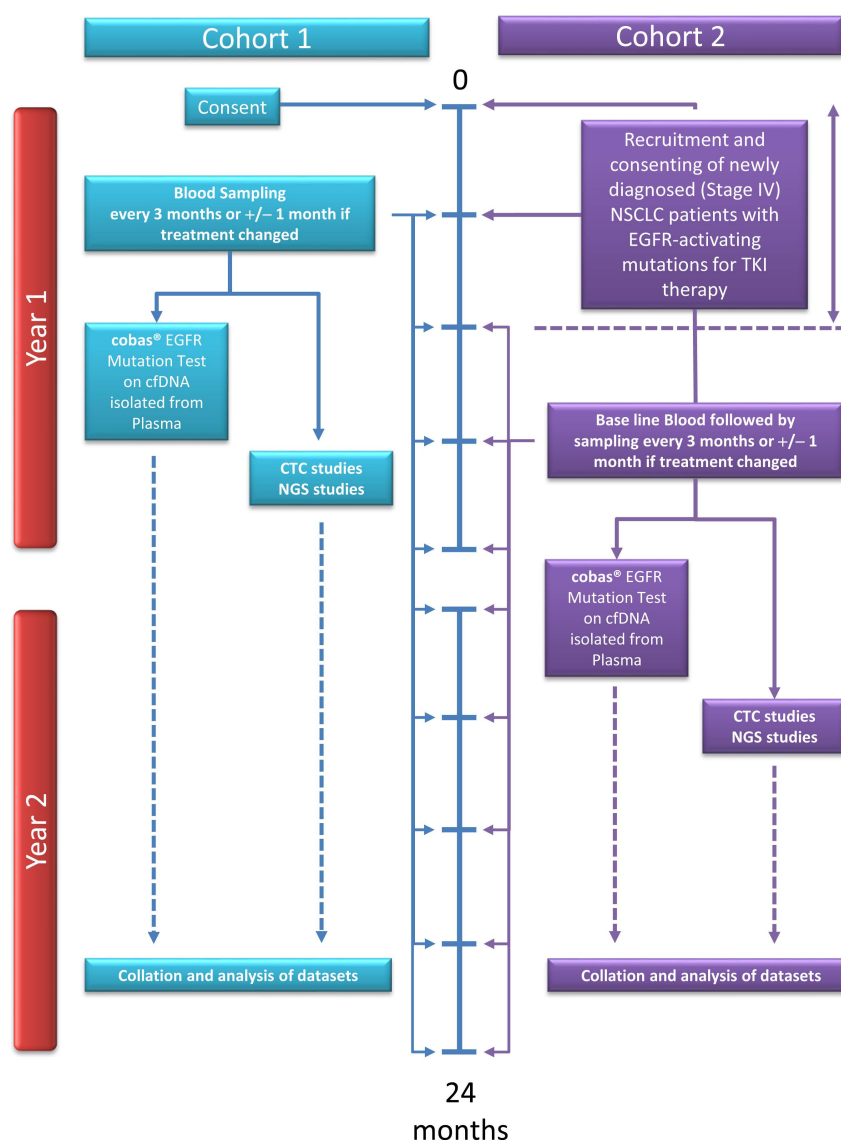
Cohort 1

Cohort 2

0

Consent

Recruitment and consenting of newly diagnosed (Stage IV) NSCLC patients with EGFR-activating mutations for TKI therapy

Blood Sampling every 3 months or +/– 1 month if treatment changed

Year 1

cobas® EGFR Mutation Test on cfDNA isolated from Plasma

CTC studies NGS studies

Base line Blood followed by sampling every 3 months or +/– 1 month if treatment changed

cobas® EGFR Mutation Test on cfDNA isolated from Plasma

CTC studies NGS studies

Year 2

Collation and analysis of datasets

Collation and analysis of datasets

24 months